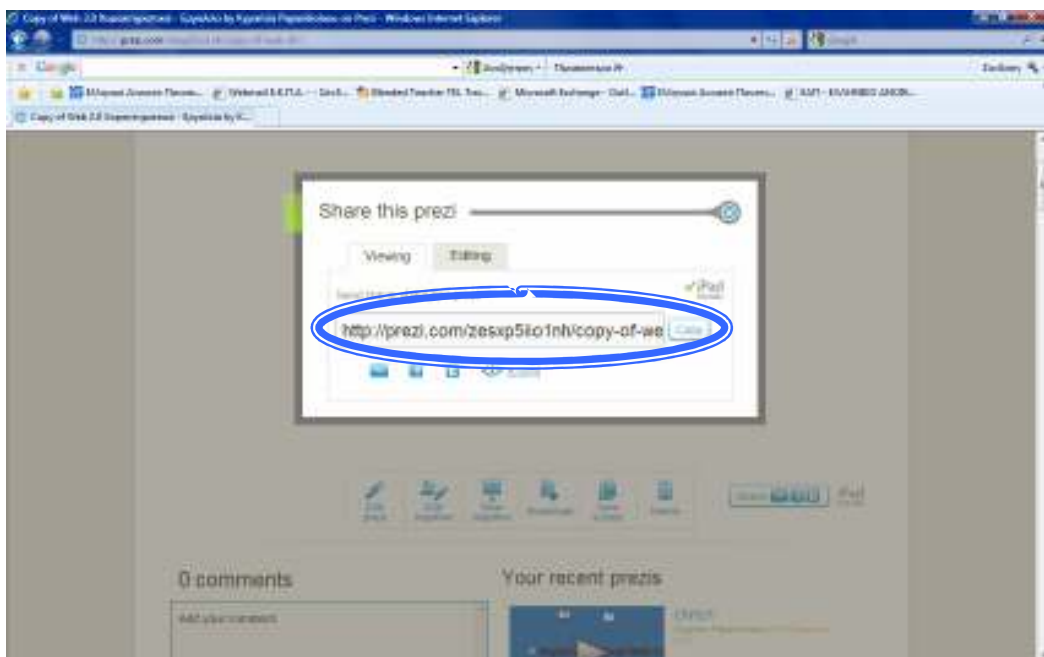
Copy of Web 2.0 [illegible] by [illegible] on Prezi - Windows Internet Explorer

Google

Share this prezi

Viewing Editing

iPad

http://prezi.com/zesxp5iio1nh/copy-of-we

Copy

0 comments

Your recent prezis

Add your comment